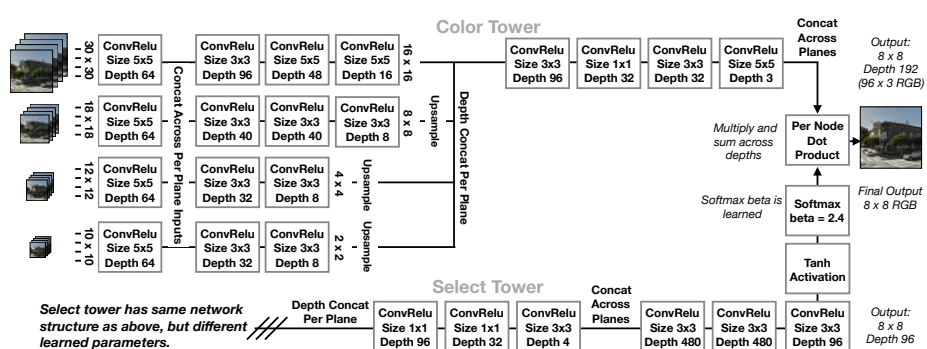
Color Tower

30 x 30

ConvRelu Size 5x5 Depth 64

ConvRelu Size 3x3 Depth 96

ConvRelu Size 3x3 Depth 48

ConvRelu Size 5x5 Depth 16

16 x 16

18 x 18

ConvRelu Size 5x5 Depth 64

ConvRelu Size 3x3 Depth 40

ConvRelu Size 3x3 Depth 40

ConvRelu Size 3x3 Depth 8

8 x 8

Upsample

12 x 12

ConvRelu Size 5x5 Depth 64

ConvRelu Size 3x3 Depth 32

ConvRelu Size 3x3 Depth 8

4 x 4

Upsample

10 x 10

ConvRelu Size 5x5 Depth 64

ConvRelu Size 3x3 Depth 32

ConvRelu Size 3x3 Depth 8

2 x 2

Upsample

Concat Across Per Plane Inputs

Depth Concat Per Plane

ConvRelu Size 3x3 Depth 96

ConvRelu Size 1x1 Depth 32

ConvRelu Size 3x3 Depth 32

ConvRelu Size 5x5 Depth 3

Concat Across Planes

Output: 8 x 8 Depth 192 (96 x 3 RGB)

Multiply and sum across depths

Per Node Dot Product

Final Output 8 x 8 RGB

Softmax beta is learned

Softmax beta = 2.4

Tanh Activation

Select Tower

Select tower has same network structure as above, but different learned parameters.

Depth Concat Per Plane

ConvRelu Size 1x1 Depth 96

ConvRelu Size 1x1 Depth 32

ConvRelu Size 3x3 Depth 4

Concat Across Planes

ConvRelu Size 3x3 Depth 480

ConvRelu Size 3x3 Depth 480

ConvRelu Size 3x3 Depth 96

Output: 8 x 8 Depth 96